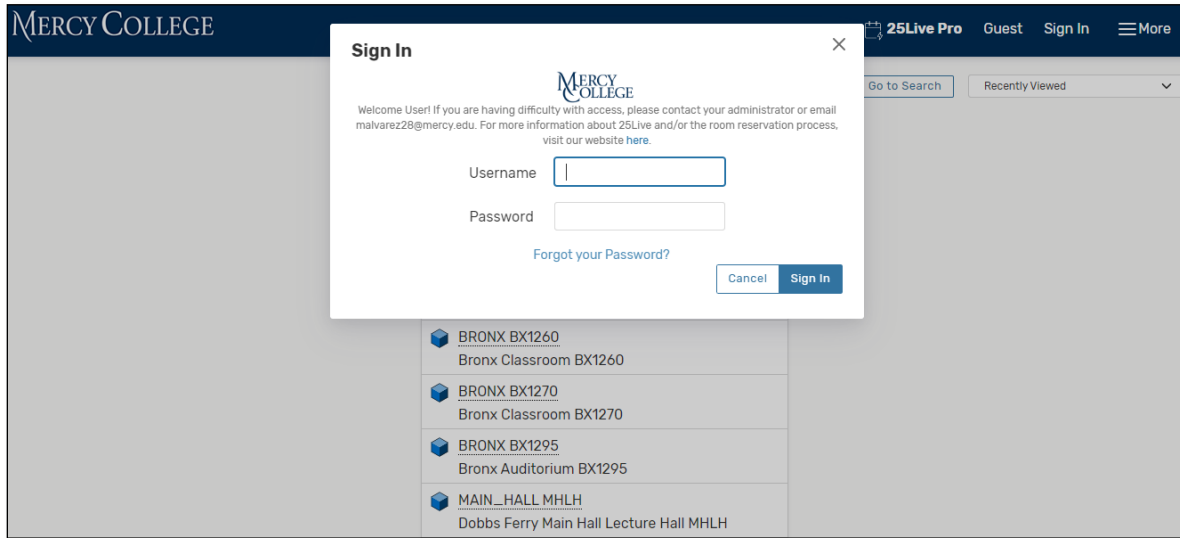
MERCY COLLEGE

25Live Pro Guest Sign In More

Go to Search Recently Viewed

Sign In

MERCY COLLEGE

Welcome User! If you are having difficulty with access, please contact your administrator or email malvarez28@mercy.edu. For more information about 25Live and/or the room reservation process, visit our website here.

Username

Password

Forgot your Password?

Cancel Sign In

BRONX BX1260
Bronx Classroom BX1260

BRONX BX1270
Bronx Classroom BX1270

BRONX BX1295
Bronx Auditorium BX1295

MAIN_HALL MHLH
Dobbs Ferry Main Hall Lecture Hall MHLH